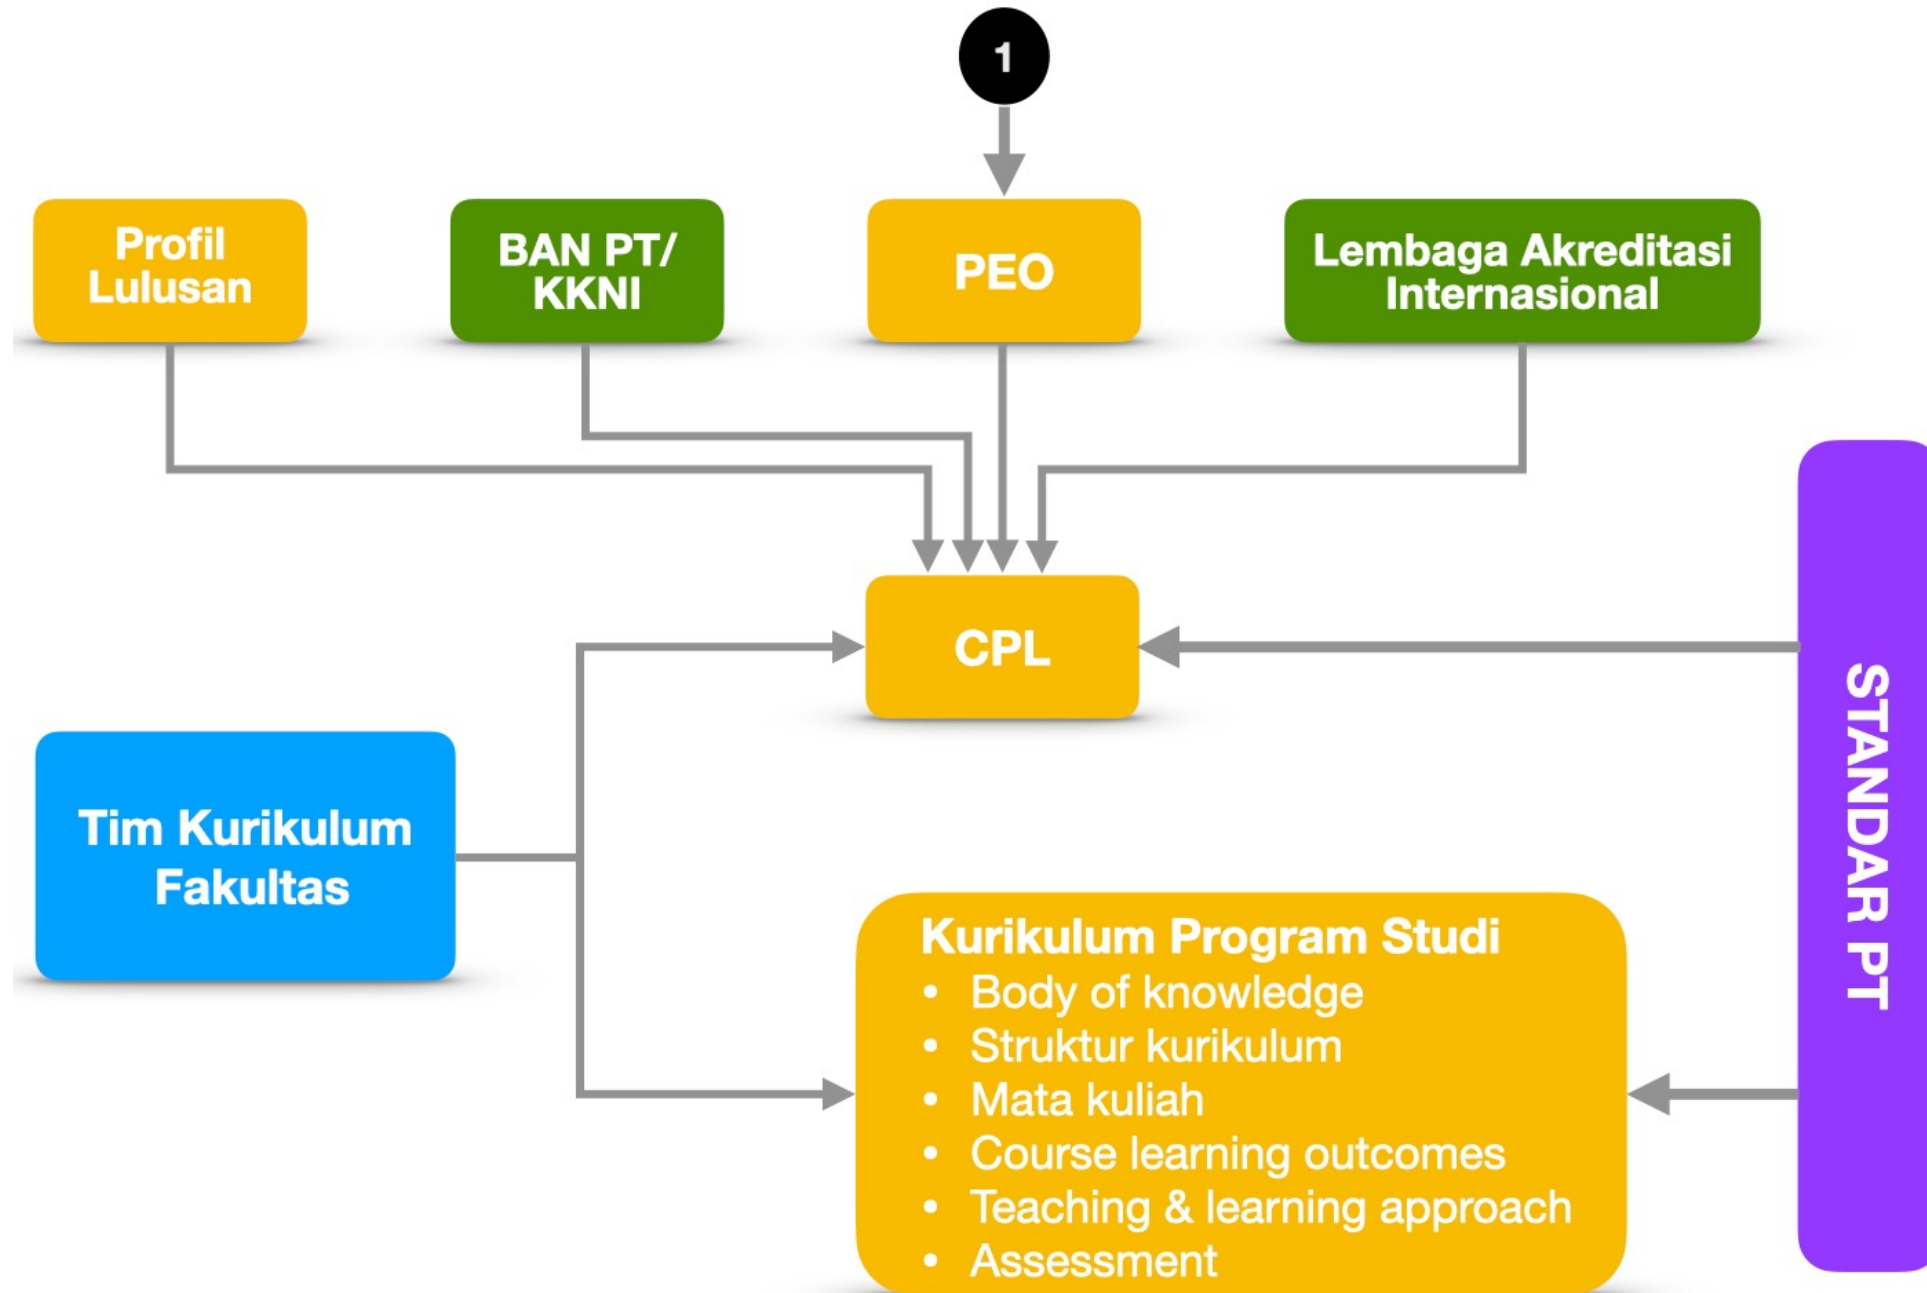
1

Profil Lulusan

BAN PT/ KKNI

PEO

Lembaga Akreditasi Internasional

CPL

Tim Kurikulum Fakultas

STANDAR PT

Kurikulum Program Studi
- Body of knowledge
- Struktur kurikulum
- Mata kuliah
- Course learning outcomes
- Teaching & learning approach
- Assessment